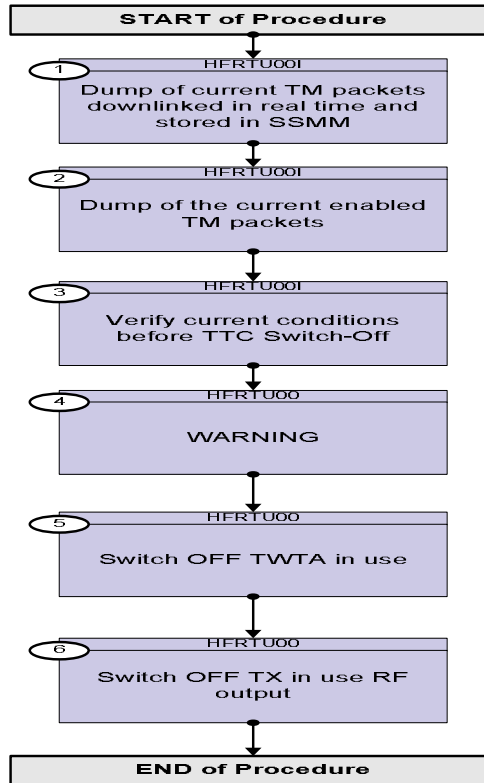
START of Procedure

1
HFRTU00I
Dump of current TM packets downlinked in real time and stored in SSMM

2
HFRTU00I
Dump of the current enabled TM packets

3
HFRTU00I
Verify current conditions before TTC Switch-Off

4
HFRTU00
WARNING

5
HFRTU00
Switch OFF TWTA in use

6
HFRTU00
Switch OFF TX in use RF output

END of Procedure